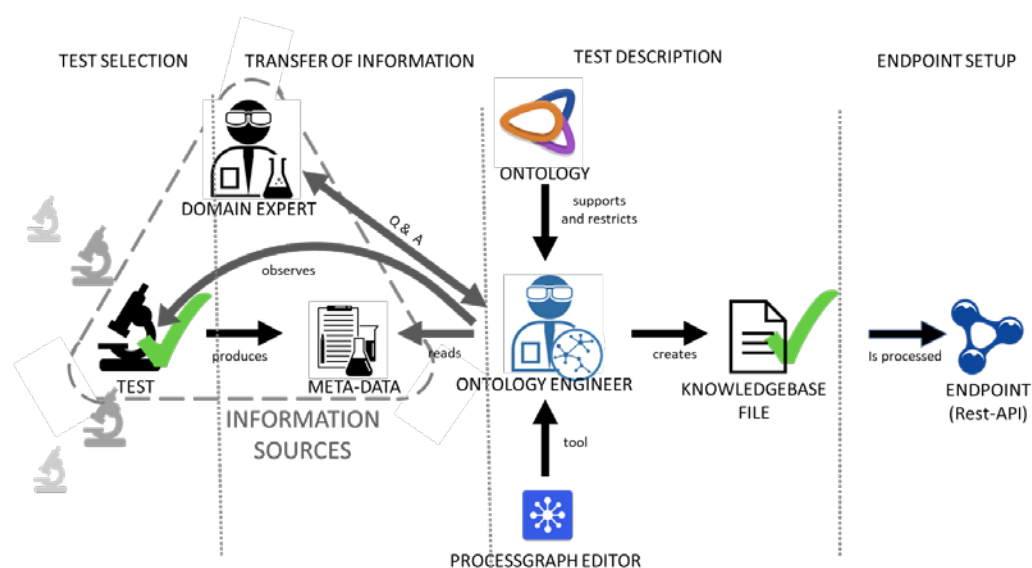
TEST SELECTION

TRANSFER OF INFORMATION

TEST DESCRIPTION

ENDPOINT SETUP

DOMAIN EXPERT

Q & A

observes

TEST

produces

META-DATA

reads

INFORMATION SOURCES

ONTOLOGY

supports and restricts

ONTOLOGY ENGINEER

tool

PROCESSGRAPH EDITOR

creates

KNOWLEDGEBASE FILE

Is processed

ENDPOINT (Rest-API)